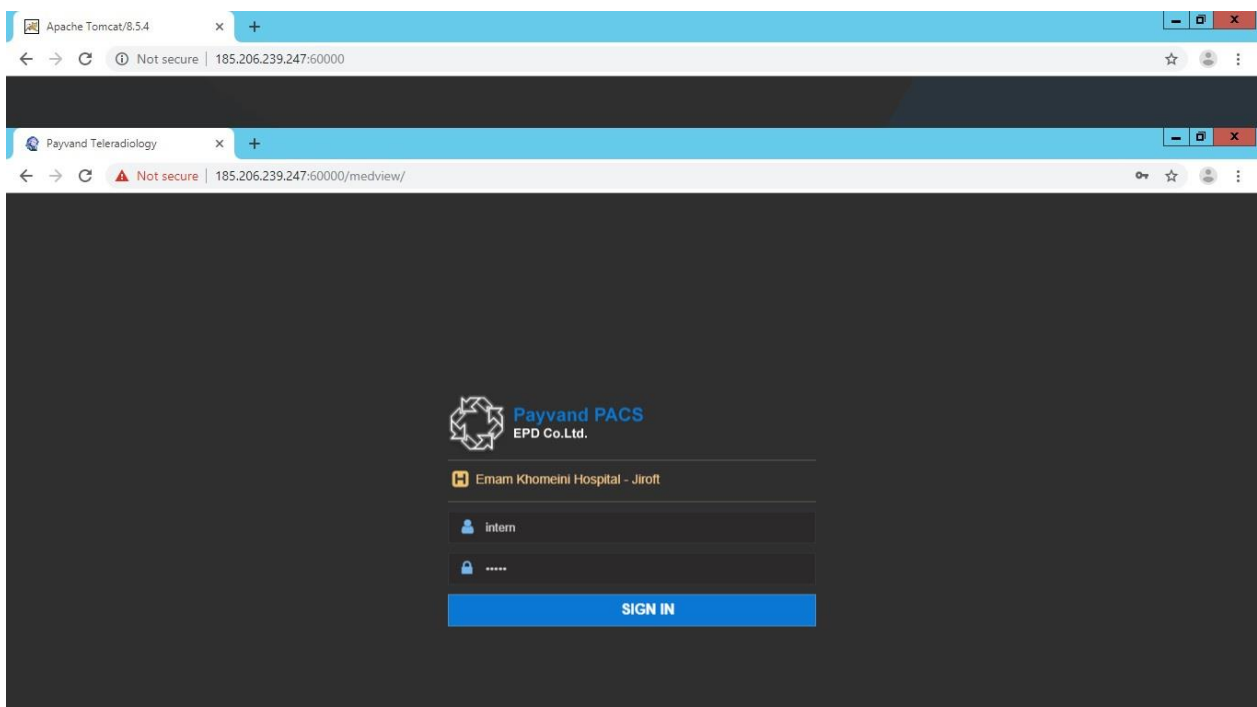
Apache Tomcat/8.5.4 × +
Not secure | 185.206.239.247:60000

Payvand Teleradiology × +
Not secure | 185.206.239.247:60000/medview/

Payvand PACS
EPD Co.Ltd.

Emam Khomeini Hospital - Jiroft

intern

•••••

SIGN IN